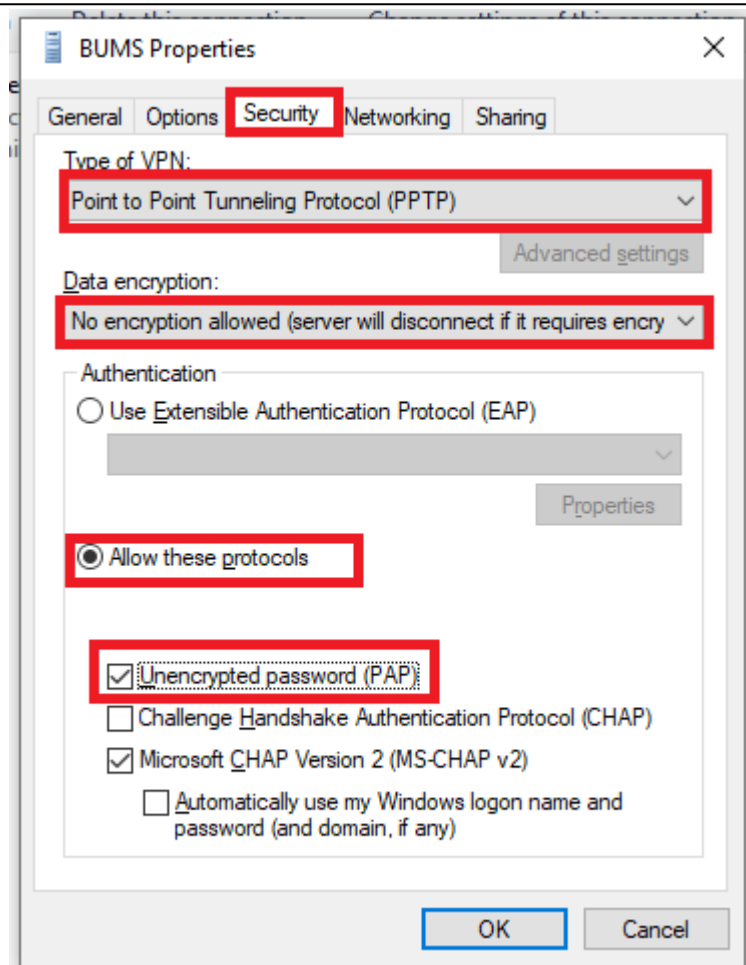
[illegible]

BUMS Properties

General Options Security Networking Sharing

Type of VPN:

Point to Point Tunneling Protocol (PPTP)

Advanced settings

Data encryption:

No encryption allowed (server will disconnect if it requires encry

Authentication

Use Extensible Authentication Protocol (EAP)

Properties

Allow these protocols

Unencrypted password (PAP)

Challenge Handshake Authentication Protocol (CHAP)

Microsoft CHAP Version 2 (MS-CHAP v2)

Automatically use my Windows logon name and password (and domain, if any)

OK Cancel